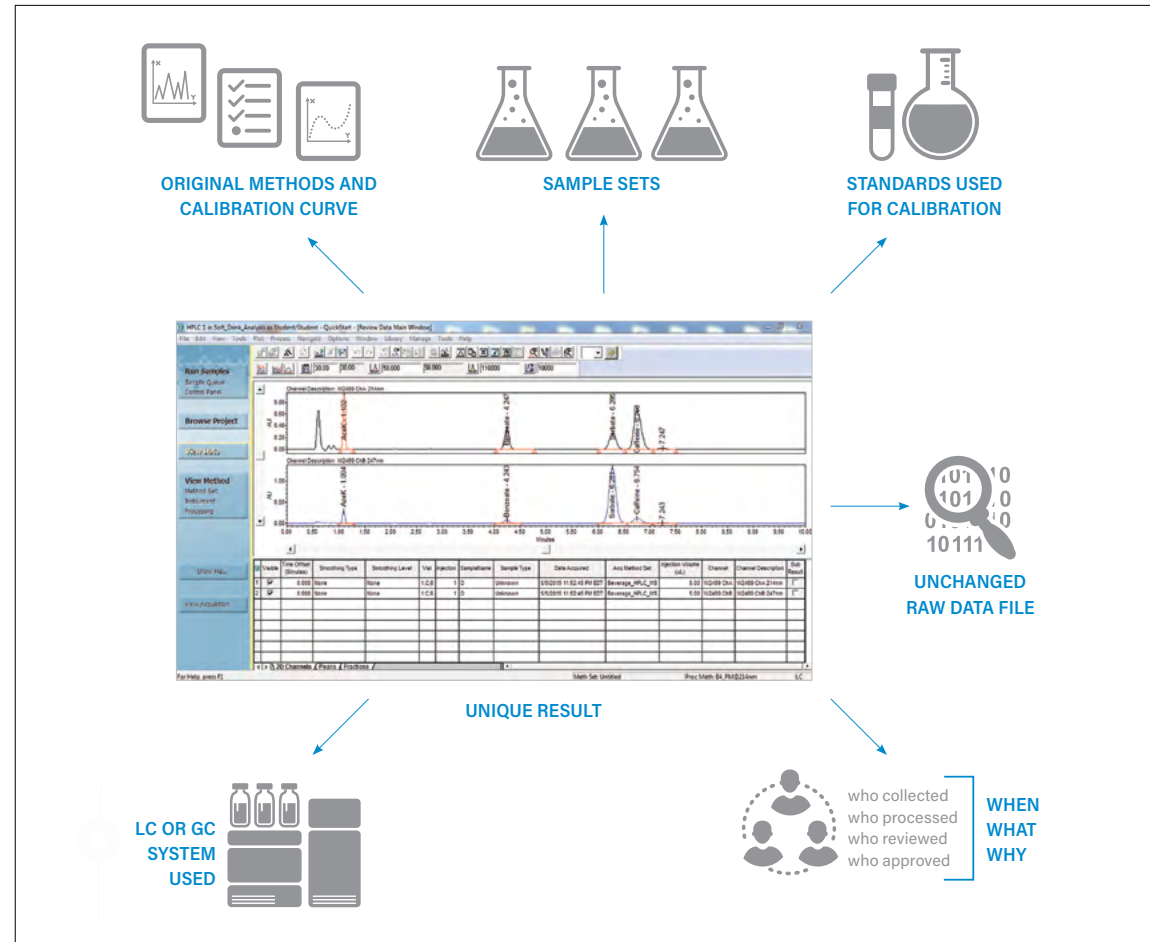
ORIGINAL METHODS AND CALIBRATION CURVE

SAMPLE SETS

STANDARDS USED FOR CALIBRATION

HPLC 1 in Soft_Drink_Analysis as Student/Student - QuickStart - [Review Data Main Window]

File Edit View Tools Plot Process Navigate Options Window Library Manage Tools Help

Run Samples
Sample Queue
Control Panel

Browse Project

View Data

View Method
Method Set
Instrument
Processing

Channel Description: W2489 ChA 214nm

Channel Description: W2489 ChB 247nm

Minutes

| | Visible | Time Offset (Minutes) | Smoothing Type | Smoothing Level | Vial | Injection | SampleName | Sample Type | Date Acquired | Acq Method Set | Injection Volume (uL) | Channel | Channel Description | Sub Result |
|---|---|---|---|---|---|---|---|---|---|---|---|---|---|---|
| 1 | ☑ | 0.000 | None | None | 1:C,6 | 1 | D | Unknown | 5/5/2016 11:52:45 PM EDT | Beverage_HPLC_MS | 5.00 | W2489 ChA | W2489 ChA 214nm | |
| 2 | ☑ | 0.000 | None | None | 1:C,6 | 1 | D | Unknown | 5/5/2016 11:52:45 PM EDT | Beverage_HPLC_MS | 5.00 | W2489 ChB | W2489 ChB 247nm | |

2D Channels / Peaks / Fractions

For Help, press F1

Meth Set: Untitled

Proc Meth: B4_PM@214nm

LC

UNIQUE RESULT

10111

UNCHANGED RAW DATA FILE

LC OR GC SYSTEM USED

who collected
who processed
who reviewed
who approved

WHEN
WHAT
WHY